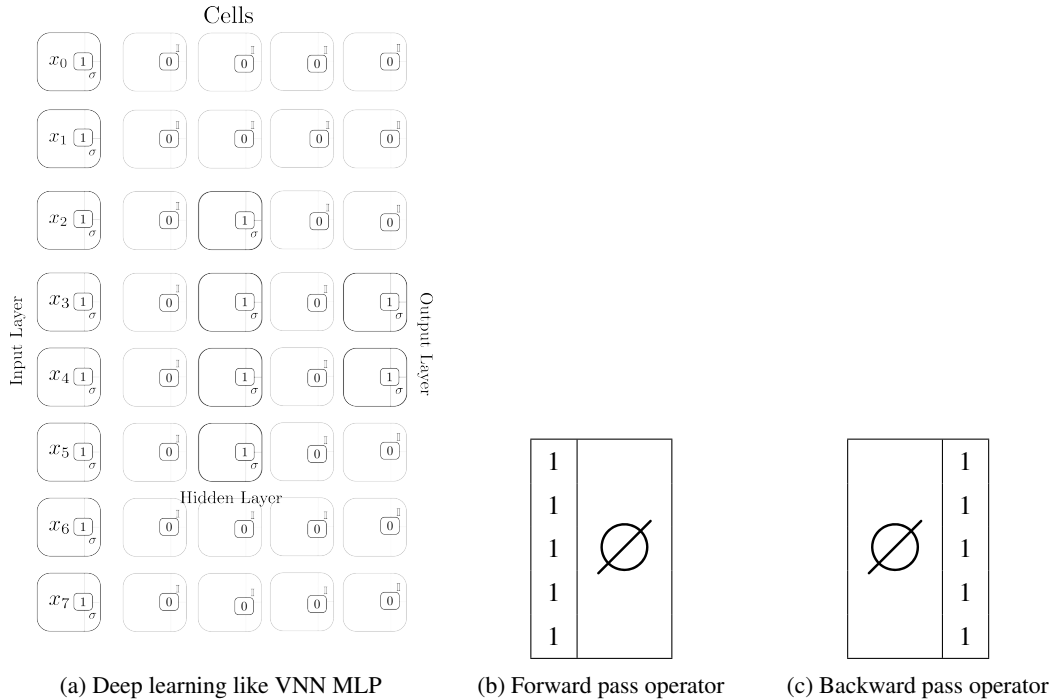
Cells

Input Layer

$x_0$ 1 $\sigma$ 0 0 0 0

$x_1$ 1 $\sigma$ 0 0 0 0

$x_2$ 1 $\sigma$ 0 1 $\sigma$ 0 0

$x_3$ 1 $\sigma$ 0 1 $\sigma$ 0 1 $\sigma$

$x_4$ 1 $\sigma$ 0 1 $\sigma$ 0 1 $\sigma$

$x_5$ 1 $\sigma$ 0 1 $\sigma$ 0 0

Hidden Layer

$x_6$ 1 $\sigma$ 0 0 0 0

$x_7$ 1 $\sigma$ 0 0 0 0

Output Layer

1
1
1
1
1

$\varnothing$

$\varnothing$

1
1
1
1
1

(a) Deep learning like VNN MLP

(b) Forward pass operator

(c) Backward pass operator